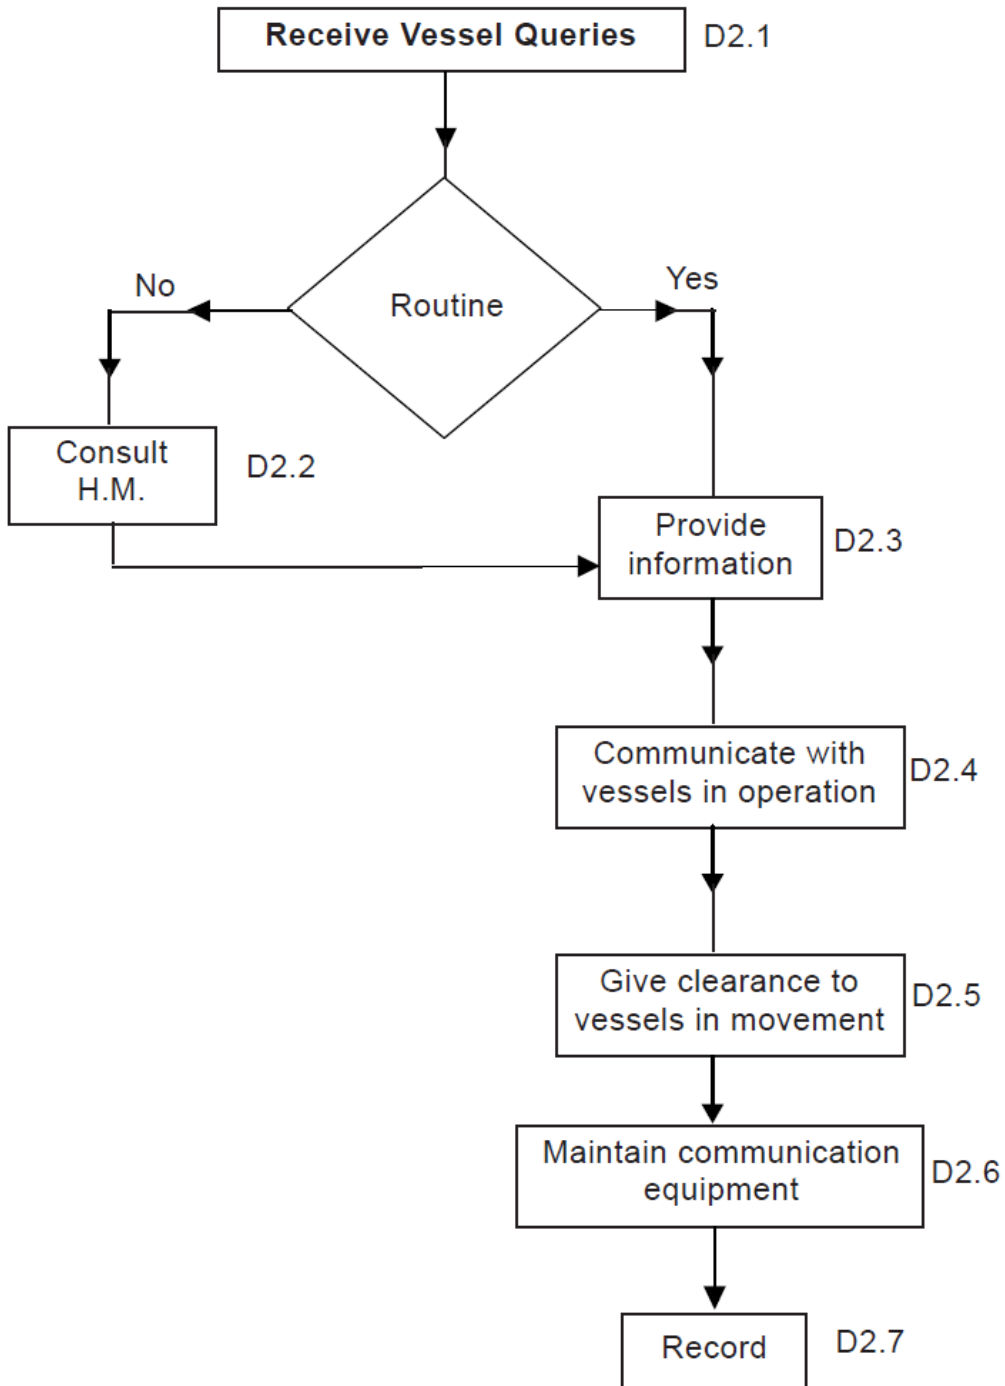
Receive Vessel Queries D2.1

Routine

No

Yes

Consult H.M. D2.2

Provide information D2.3

Communicate with vessels in operation D2.4

Give clearance to vessels in movement D2.5

Maintain communication equipment D2.6

Record D2.7